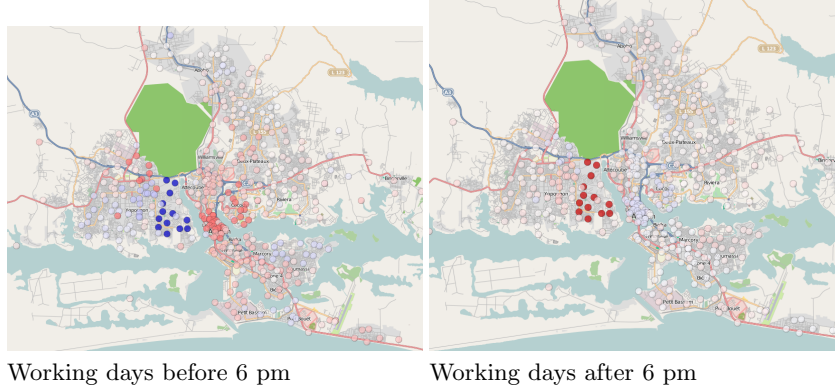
Abobo
Abobo
A3
A3
L 133
L 133
Williamsville
Williamsville
Adjamé
Adjamé
Deux-Plateaux
Deux-Plateaux
Attécoubé
Attécoubé
Yopougon
Yopougon
Riviera
Riviera
Cocody
Marcory
Marcory
Treichville
Treichville
Koumassi
Koumassi
Port-Bouët
Port-Bouët
Bingerville
Bingerville

Working days before 6 pm

Working days after 6 pm